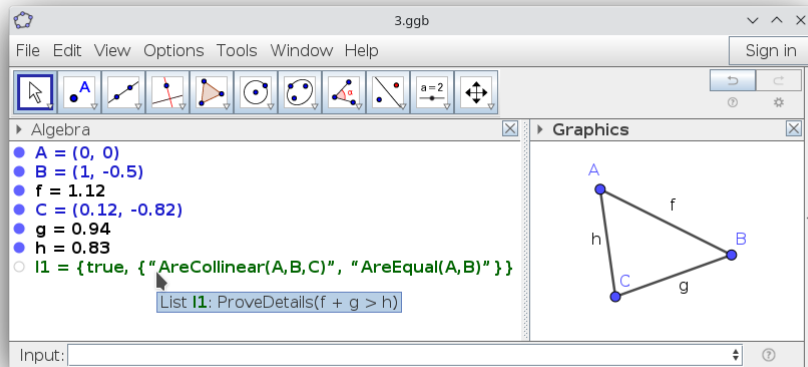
3.ggb

File Edit View Options Tools Window Help

Sign in

a = 2

Algebra

A = (0, 0)
B = (1, -0.5)
f = 1.12
C = (0.12, -0.82)
g = 0.94
h = 0.83
l1 = {true, {“AreCollinear(A,B,C)”, “AreEqual(A,B)”}}

List l1: ProveDetails(f + g > h)

Graphics

A
B
C
f
h
g

Input: